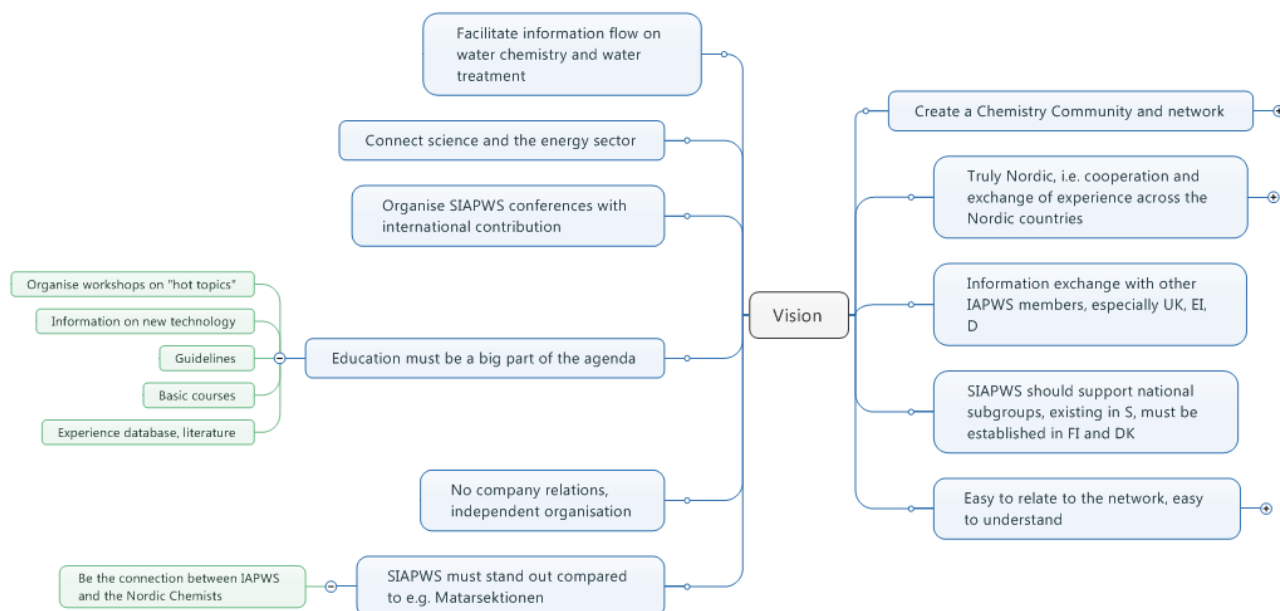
Vision

Facilitate information flow on water chemistry and water treatment

Connect science and the energy sector

Organise SIAPWS conferences with international contribution

Education must be a big part of the agenda

Organise workshops on "hot topics"

Information on new technology

Guidelines

Basic courses

Experience database, literature

No company relations, independent organisation

SIAPWS must stand out compared to e.g. Matarsektionen

Be the connection between IAPWS and the Nordic Chemists

Create a Chemistry Community and network

Truly Nordic, i.e. cooperation and exchange of experience across the Nordic countries

Information exchange with other IAPWS members, especially UK, EI, D

SIAPWS should support national subgroups, existing in S, must be established in FI and DK

Easy to relate to the network, easy to understand